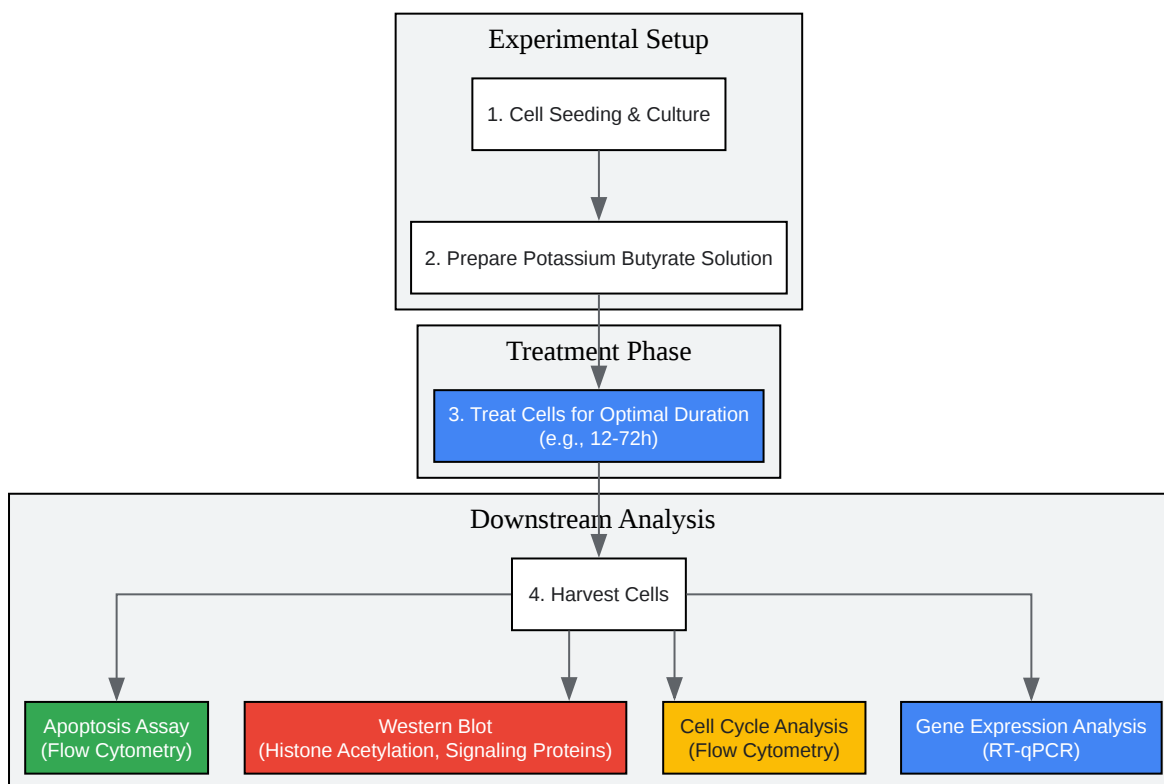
Experimental Setup

1. Cell Seeding & Culture

2. Prepare Potassium Butyrate Solution

Treatment Phase

3. Treat Cells for Optimal Duration (e.g., 12-72h)

Downstream Analysis

4. Harvest Cells

Apoptosis Assay (Flow Cytometry)

Western Blot (Histone Acetylation, Signaling Proteins)

Cell Cycle Analysis (Flow Cytometry)

Gene Expression Analysis (RT-qPCR)